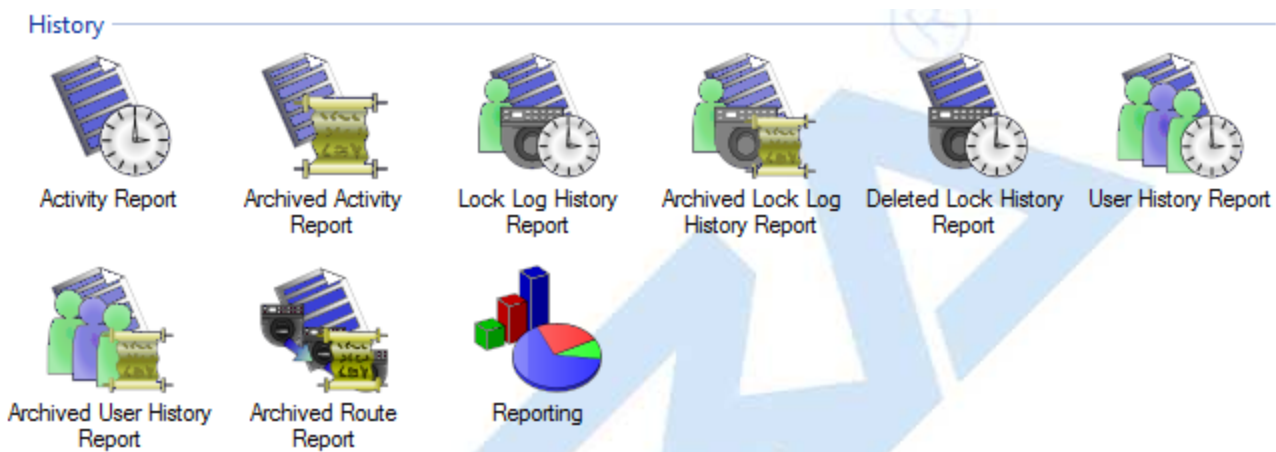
History

Activity Report

Archived Activity Report

Lock Log History Report

Archived Lock Log History Report

Deleted Lock History Report

User History Report

Archived User History Report

Archived Route Report

Reporting